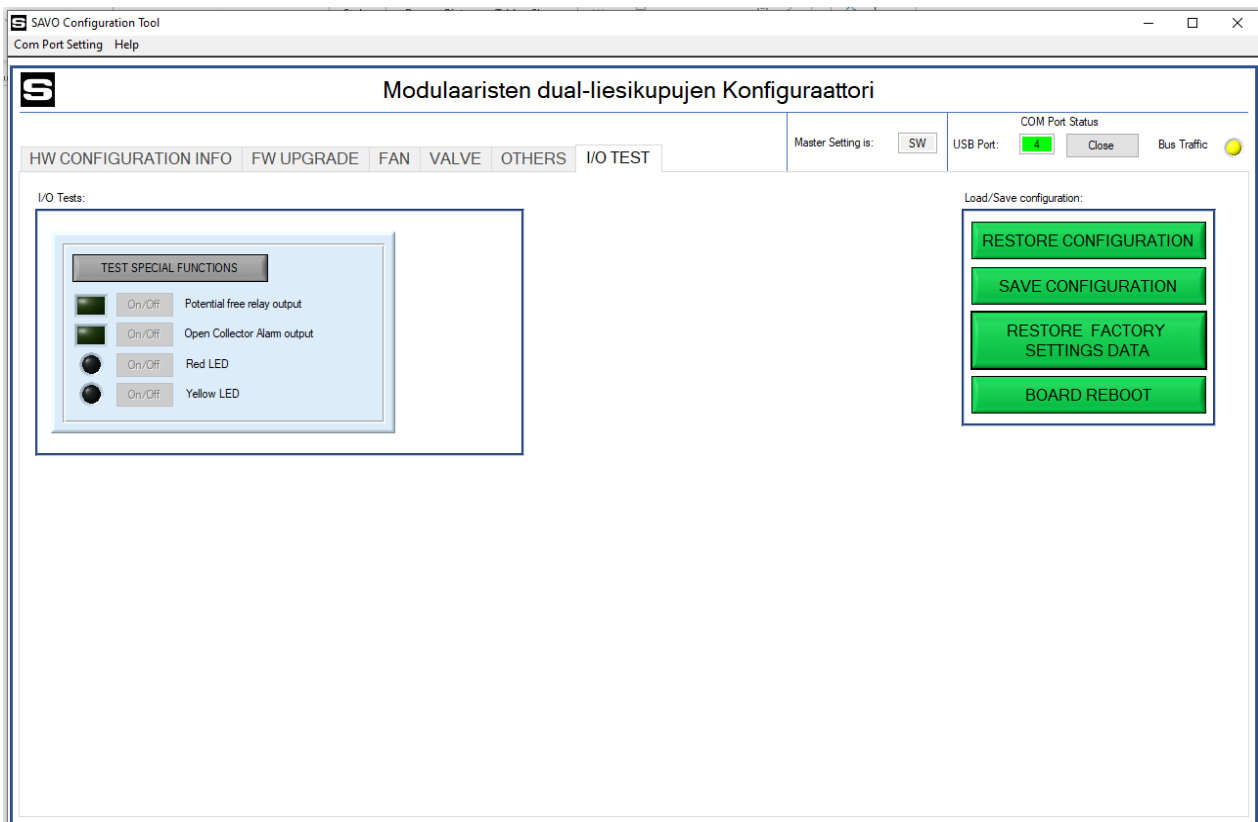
SAVO Configuration Tool

Com Port Setting Help

Modulaaristen dual-liesikupujen Konfiguraattori

HW CONFIGURATION INFO FW UPGRADE FAN VALVE OTHERS I/O TEST

Master Setting is: SW

COM Port Status

USB Port: 4 Close

Bus Traffic

I/O Tests:

TEST SPECIAL FUNCTIONS

On/Off Potential free relay output

On/Off Open Collector Alarm output

On/Off Red LED

On/Off Yellow LED

Load/Save configuration:

RESTORE CONFIGURATION

SAVE CONFIGURATION

RESTORE FACTORY SETTINGS DATA

BOARD REBOOT